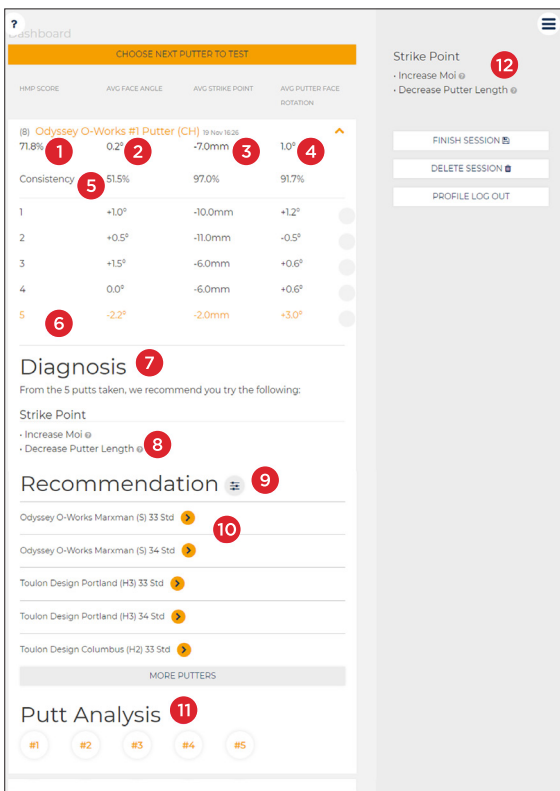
?

Dashboard

CHOOSE NEXT PUTTER TO TEST

| HMP SCORE | AVG FACE ANGLE | AVG STRIKE POINT | AVG PUTTER FACE ROTATION |
|---|---|---|---|
| (8) Odyssey O-Works #1 Putter (CH) 19 Nov 16:26 | | | |
| 71.8% 1 | 0.2° 2 | -7.0mm 3 | 1.0° 4 |
| Consistency 5 | 51.5% | 97.0% | 91.7% |
| 1 | +1.0° | -10.0mm | +1.2° |
| 2 | +0.5° | -11.0mm | -0.5° |
| 3 | +1.5° | -6.0mm | +0.6° |
| 4 | 0.0° | -6.0mm | +0.6° |
| 5 6 | -2.2° | -2.0mm | +3.0° |

Diagnosis 7

From the 5 putts taken, we recommend you try the following:

Strike Point

• Increase Moi
• Decrease Putter Length 8

Recommendation 9

Odyssey O-Works Marxman (S) 33 Std 10

Odyssey O-Works Marxman (S) 34 Std

Toulon Design Portland (H3) 33 Std

Toulon Design Portland (H3) 34 Std

Toulon Design Columbus (H2) 33 Std

MORE PUTTERS

Putt Analysis 11

#1 #2 #3 #4 #5

Strike Point 12

• Increase Moi
• Decrease Putter Length

FINISH SESSION

DELETE SESSION

PROFILE LOG OUT